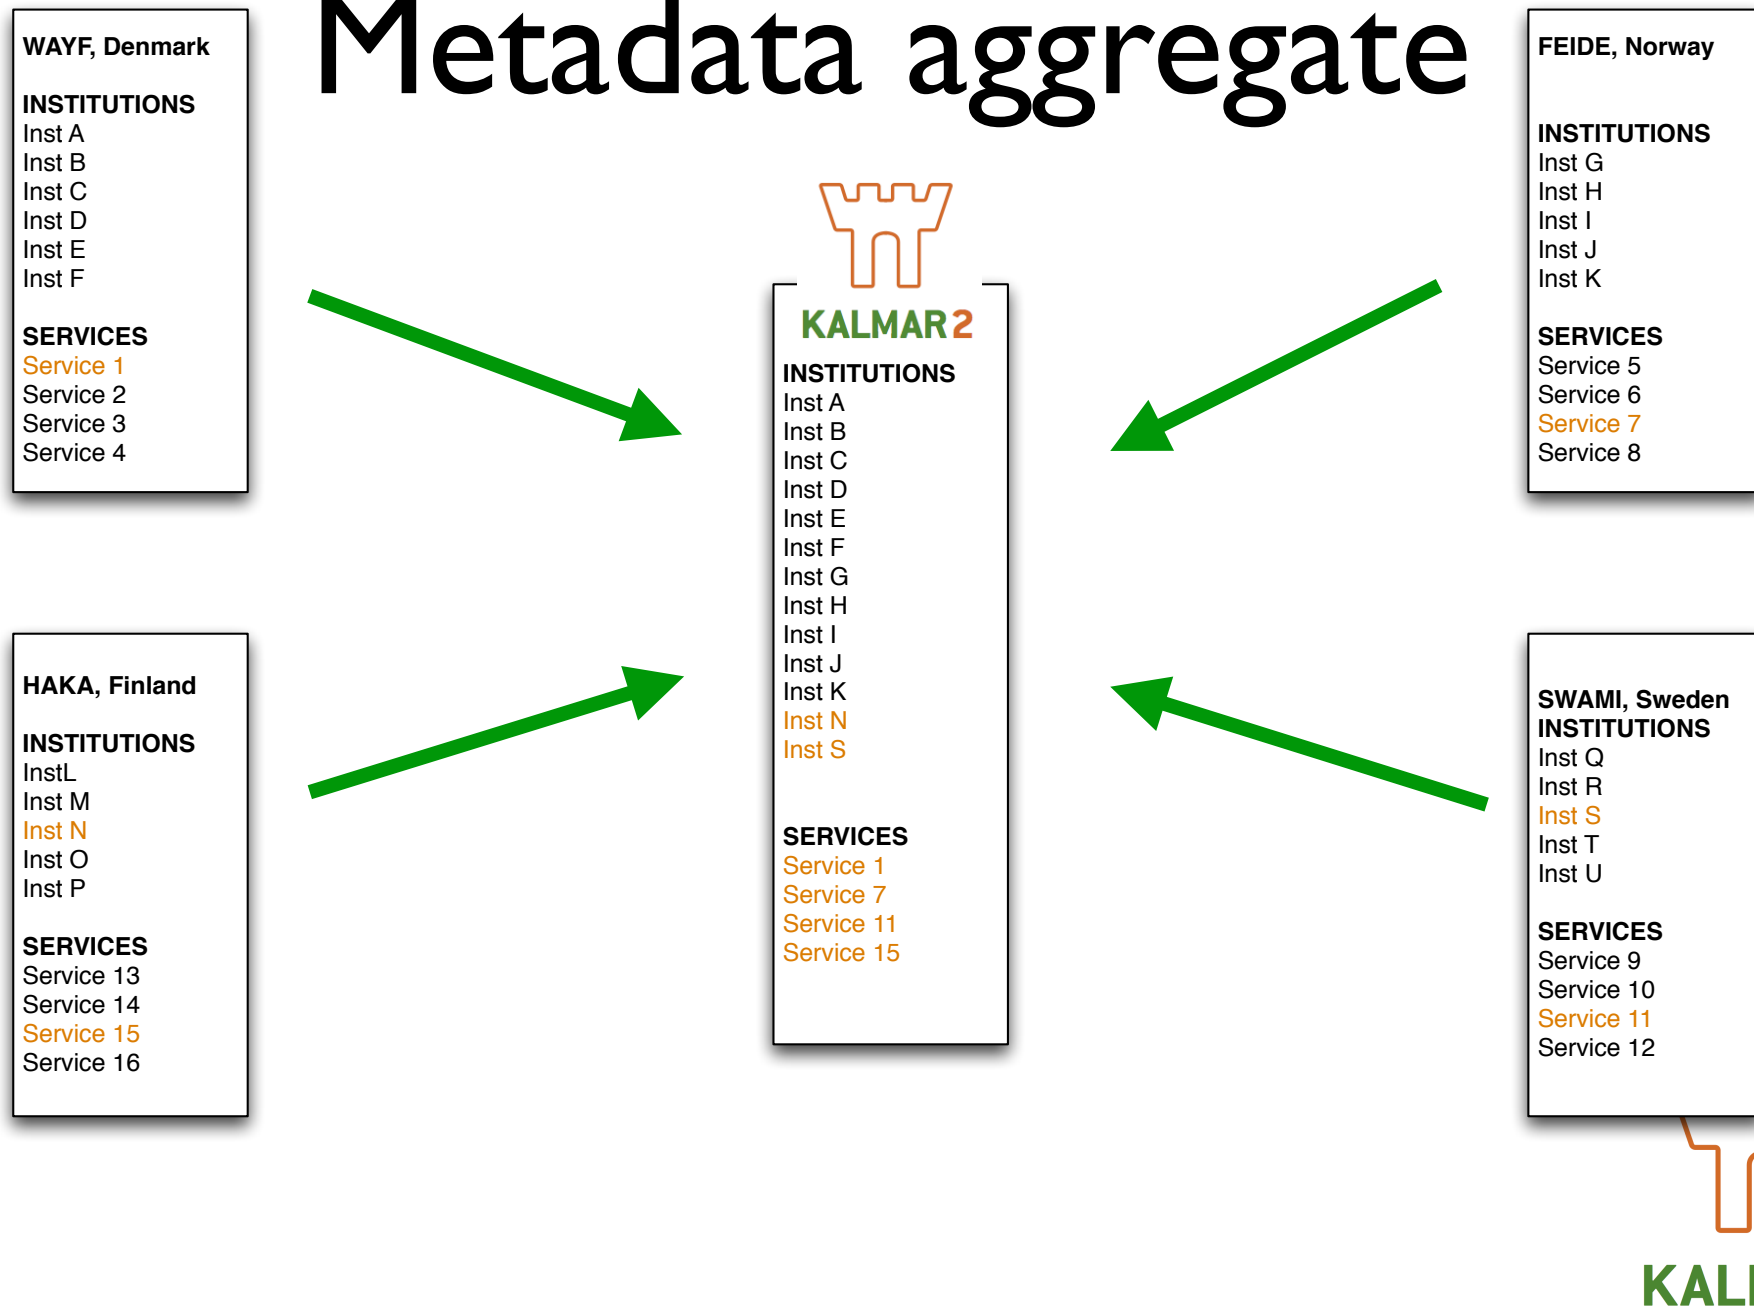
Metadata aggregate

WAYF, Denmark

INSTITUTIONS
Inst A
Inst B
Inst C
Inst D
Inst E
Inst F

SERVICES
Service 1
Service 2
Service 3
Service 4

FEIDE, Norway

INSTITUTIONS
Inst G
Inst H
Inst I
Inst J
Inst K

SERVICES
Service 5
Service 6
Service 7
Service 8

KALMAR2

INSTITUTIONS
Inst A
Inst B
Inst C
Inst D
Inst E
Inst F
Inst G
Inst H
Inst I
Inst J
Inst K
Inst N
Inst S

SERVICES
Service 1
Service 7
Service 11
Service 15

HAKA, Finland

INSTITUTIONS
InstL
Inst M
Inst N
Inst O
Inst P

SERVICES
Service 13
Service 14
Service 15
Service 16

SWAMI, Sweden
INSTITUTIONS
Inst Q
Inst R
Inst S
Inst T
Inst U

SERVICES
Service 9
Service 10
Service 11
Service 12

KAL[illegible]